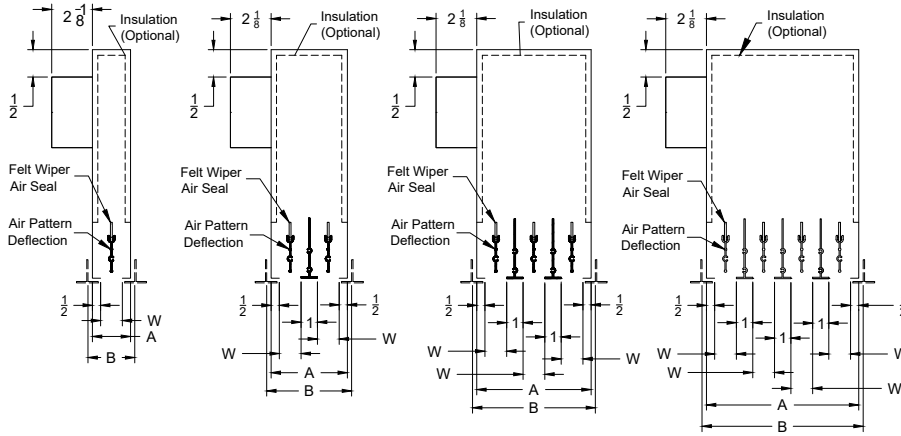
$2\frac{1}{8}$
Insulation (Optional)
$\frac{1}{2}$
Felt Wiper Air Seal
Air Pattern Deflection
$\frac{1}{2}$
W
A
B

$2\frac{1}{8}$
Insulation (Optional)
$\frac{1}{2}$
Felt Wiper Air Seal
Air Pattern Deflection
$\frac{1}{2}$
$\frac{1}{2}$
1
W
W
A
B

$2\frac{1}{8}$
Insulation (Optional)
$\frac{1}{2}$
Felt Wiper Air Seal
Air Pattern Deflection
$\frac{1}{2}$
$\frac{1}{2}$
1
1
W
W
W
A
B

$2\frac{1}{8}$
Insulation (Optional)
$\frac{1}{2}$
Felt Wiper Air Seal
Air Pattern Deflection
$\frac{1}{2}$
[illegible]
1
1
1
W
W
W
W
A
B